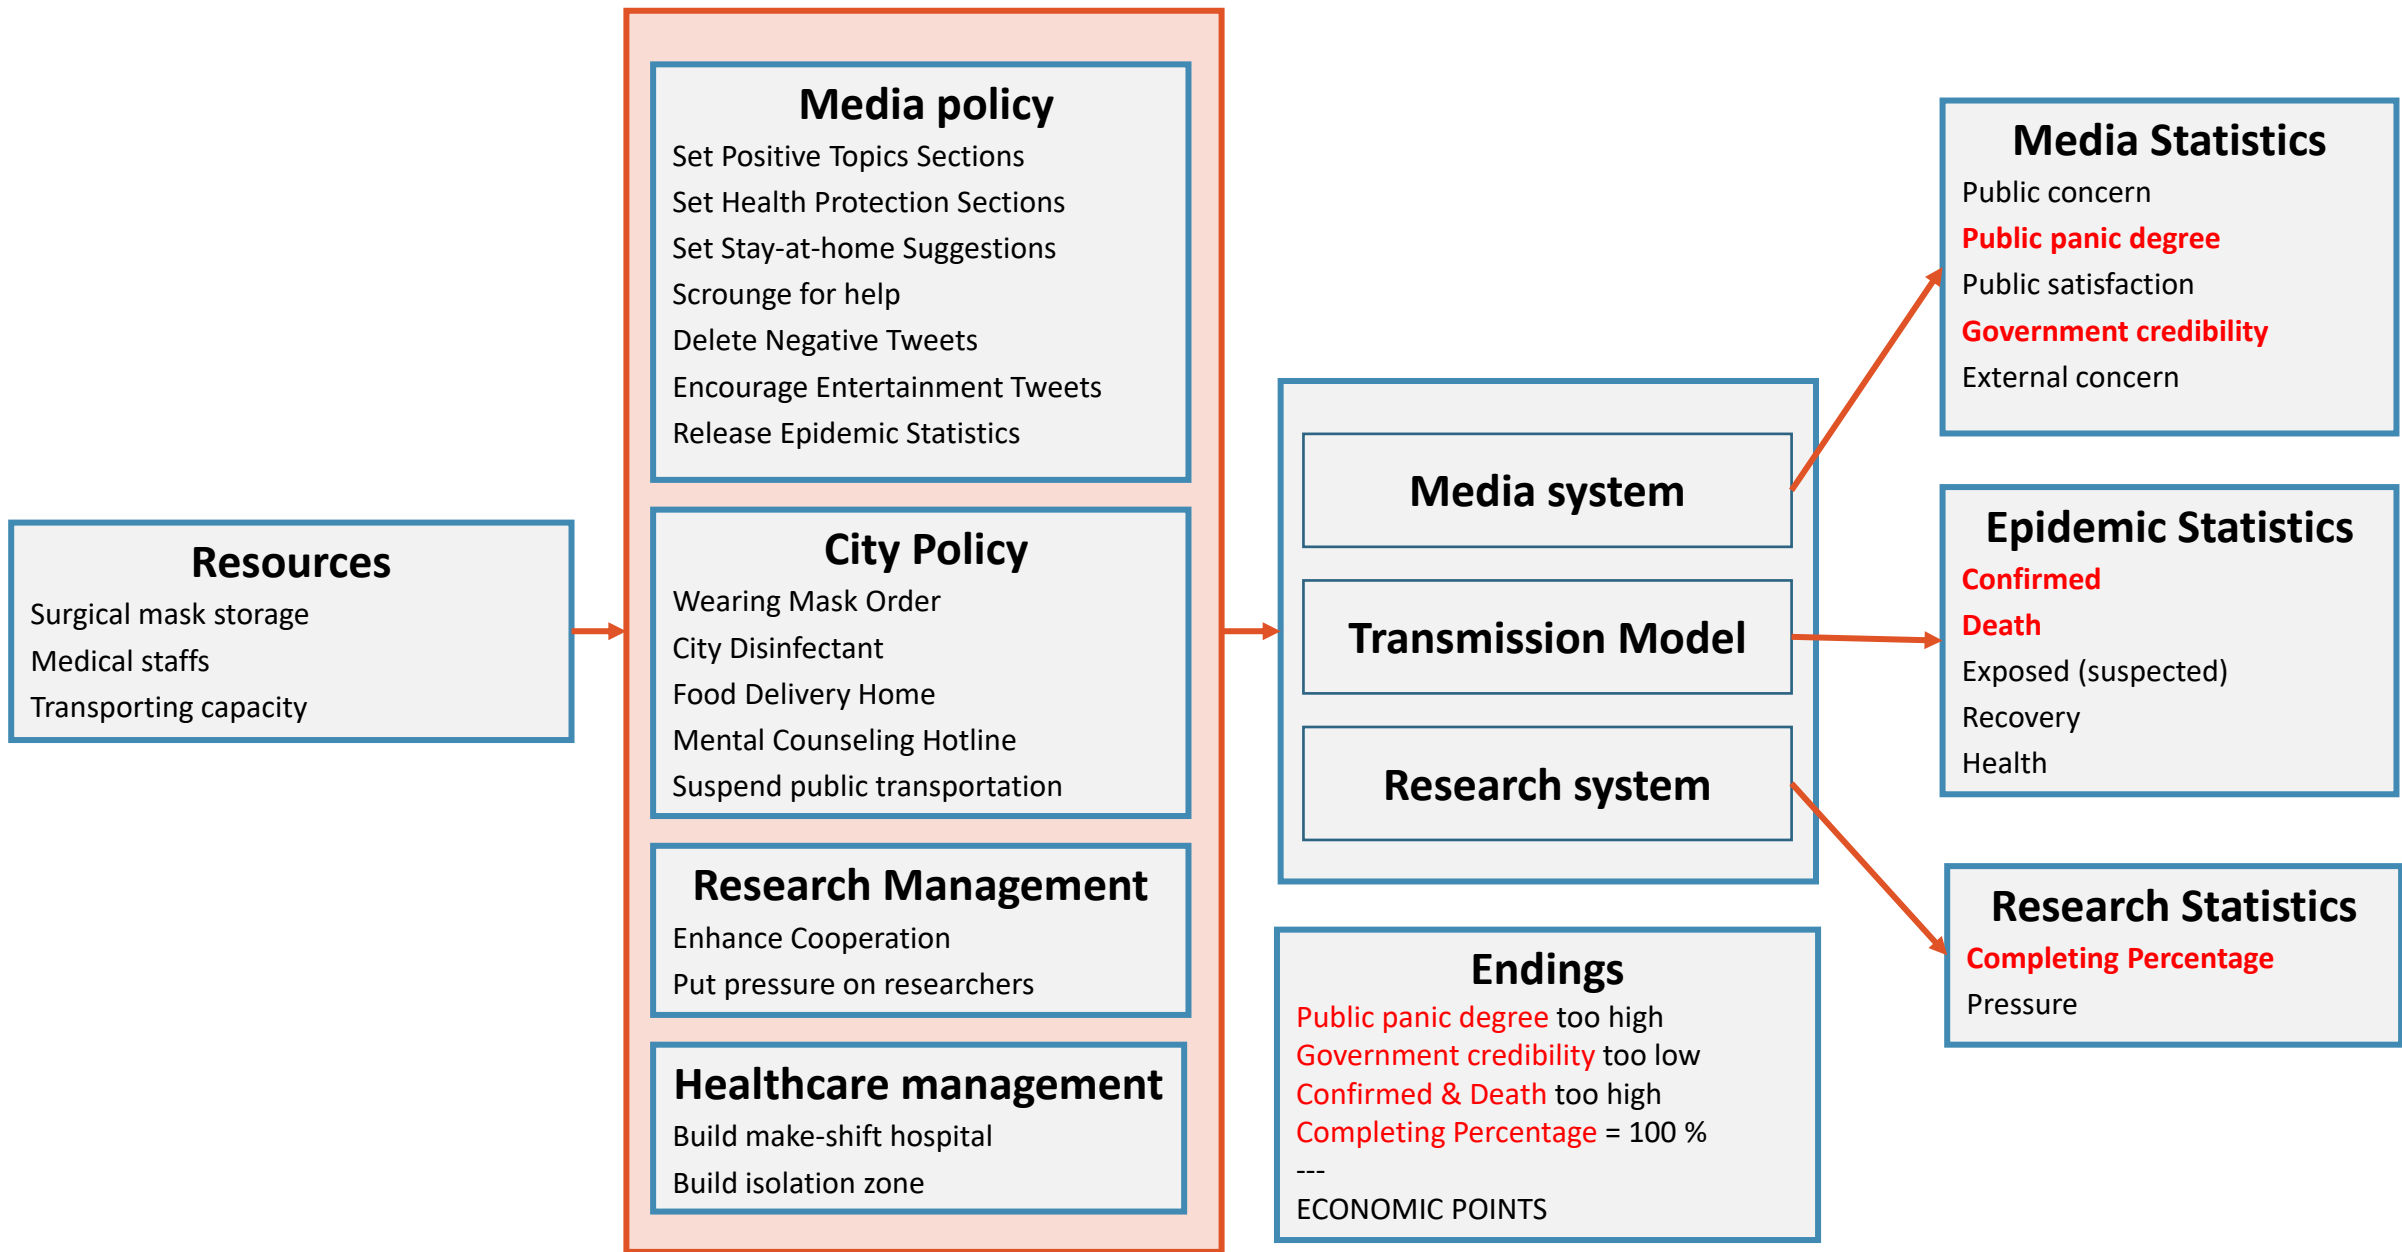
Resources
Surgical mask storage
Medical staffs
Transporting capacity

Media policy
Set Positive Topics Sections
Set Health Protection Sections
Set Stay-at-home Suggestions
Scrounge for help
Delete Negative Tweets
Encourage Entertainment Tweets
Release Epidemic Statistics

City Policy
Wearing Mask Order
City Disinfectant
Food Delivery Home
Mental Counseling Hotline
Suspend public transportation

Research Management
Enhance Cooperation
Put pressure on researchers

Healthcare management
Build make-shift hospital
Build isolation zone

Media system

Transmission Model

Research system

Endings
Public panic degree too high
Government credibility too low
Confirmed & Death too high
Completing Percentage = 100 %
---
ECONOMIC POINTS

Media Statistics
Public concern
Public panic degree
Public satisfaction
Government credibility
External concern

Epidemic Statistics
Confirmed
Death
Exposed (suspected)
Recovery
Health

Research Statistics
Completing Percentage
Pressure